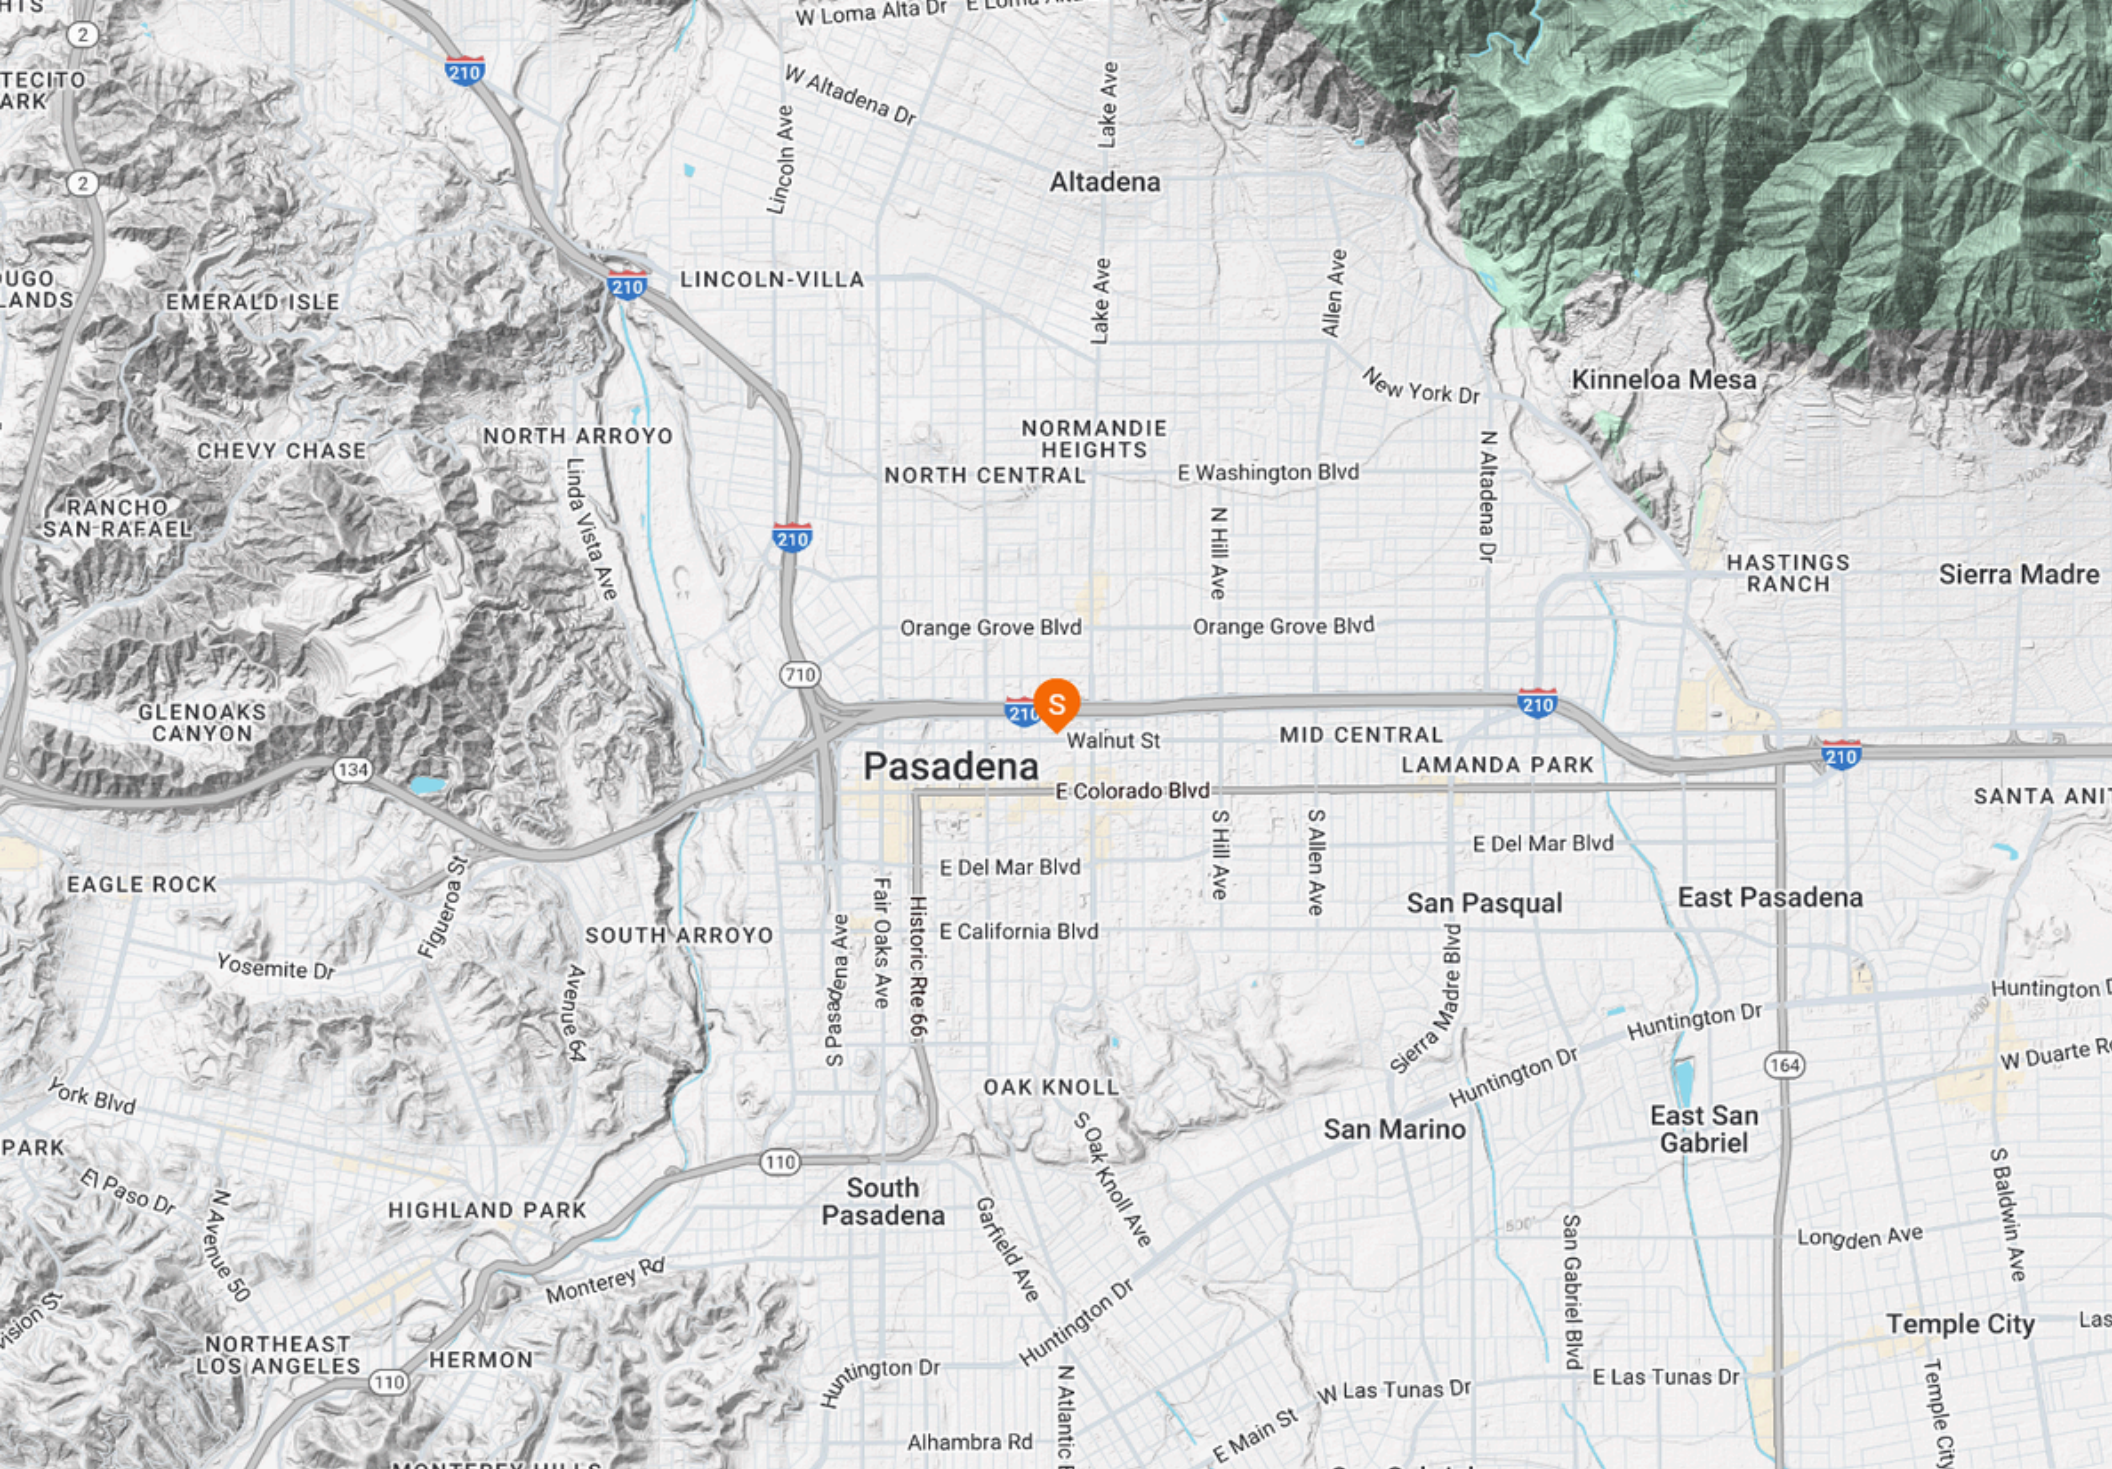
W Loma Alta Dr
E Loma Alta
2
210
TECITO
ARK
W Altadena Dr
Lake Ave
Lincoln Ave
Altadena
2
UGO
LANDS
EMERALD ISLE
210
LINCOLN-VILLA
Lake Ave
Allen Ave
Kinneloa Mesa
New York Dr
CHEVY CHASE
NORTH ARROYO
NORMANDIE HEIGHTS
NORTH CENTRAL
E Washington Blvd
N Altadena Dr
RANCHO SAN RAFAEL
Linda Vista Ave
210
N Hill Ave
HASTINGS RANCH
Sierra Madre
Orange Grove Blvd
Orange Grove Blvd
710
GLENOAKS CANYON
210
S
Walnut St
MID CENTRAL
210
134
Pasadena
LAMANDA PARK
210
E Colorado Blvd
SANTA ANI
EAGLE ROCK
E Del Mar Blvd
S Hill Ave
S Allen Ave
E Del Mar Blvd
Figueroa St
San Pasqual
East Pasadena
SOUTH ARROYO
S Pasadena Ave
Fair Oaks Ave
Historic Rte 66
E California Blvd
Yosemite Dr
Avenue 64
Sierra Madre Blvd
Huntington Dr
Huntington Dr
W Duarte R
York Blvd
OAK KNOLL
Huntington Dr
164
PARK
S Oak Knoll Ave
San Marino
East San Gabriel
110
El Paso Dr
HIGHLAND PARK
South Pasadena
Garfield Ave
N Avenue 50
S Baldwin Ave
Longden Ave
San Gabriel Blvd
Monterey Rd
Huntington Dr
Temple City
NORTHEAST LOS ANGELES
HERMON
110
Huntington Dr
N Atlantic
W Las Tunas Dr
E Las Tunas Dr
Temple City
Alhambra Rd
E Main St
vision St